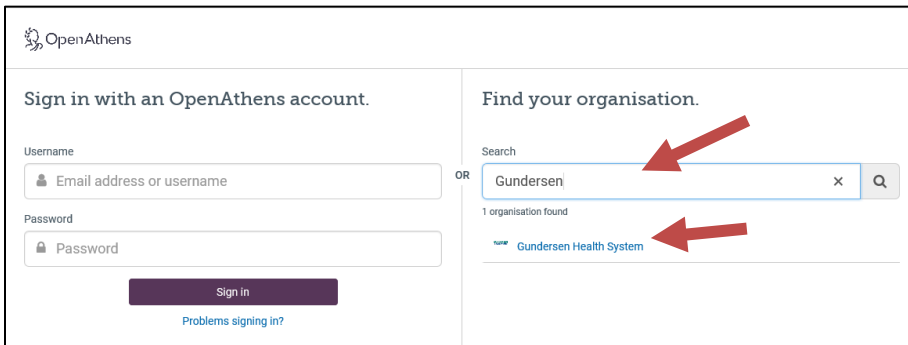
OpenAthens

Sign in with an OpenAthens account.

Username

Email address or username

Password

Password

Sign in

Problems signing in?

OR

Find your organisation.

Search

Gundersen

×

1 organisation found

Gundersen Health System